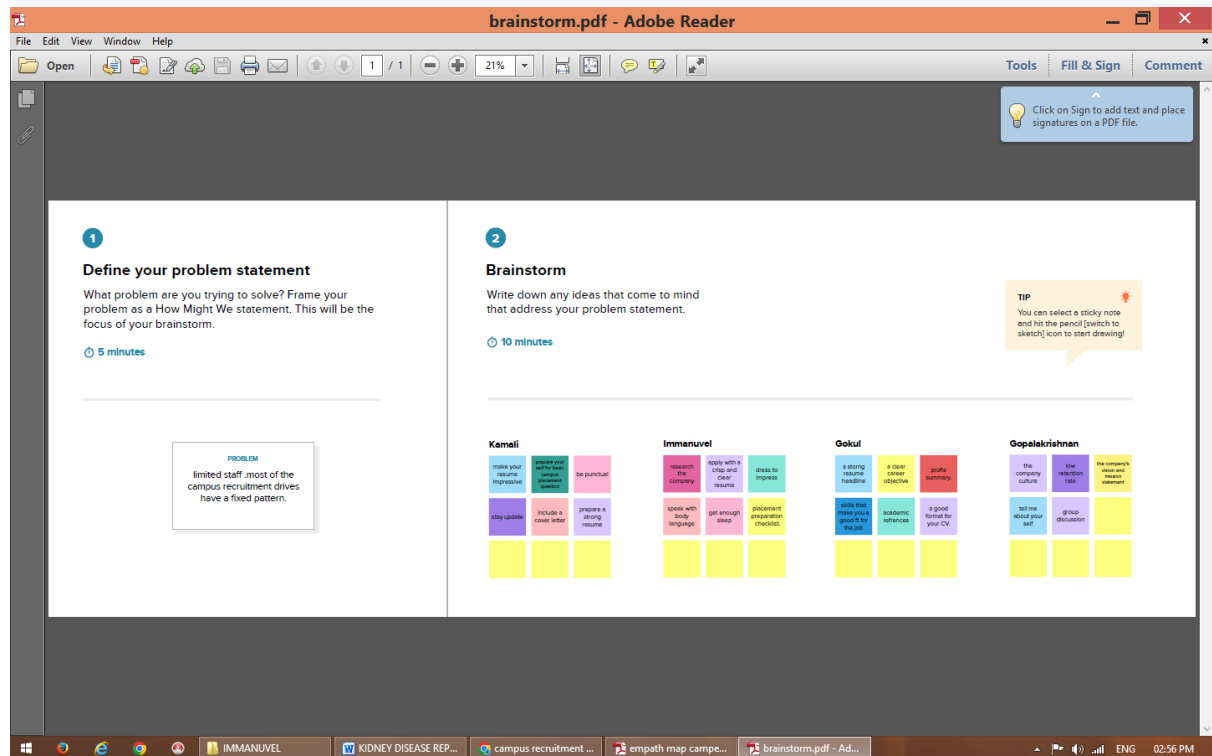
brainstorm.pdf - Adobe Reader

File Edit View Window Help

Open 1 / 1 21% Tools Fill & Sign Comment

Click on Sign to add text and place signatures on a PDF file.

1

Define your problem statement

What problem are you trying to solve? Frame your problem as a How Might We statement. This will be the focus of your brainstorm.

5 minutes

PROBLEM
limited staff .most of the campus recruitment drives have a fixed pattern.

2

Brainstorm

Write down any ideas that come to mind that address your problem statement.

10 minutes

TIP
You can select a sticky note and hit the pencil [switch to sketch] icon to start drawing!

Kamali
make your resume impressive
prepare your self for basic campus placement question
be punctual
stay update
include a cover letter
prepare a strong resume

Immanuvel
research the company
apply with a crisp and clear resume
dress to impress
speak with body language
get enough sleep
placement preparation checklist.

Gokul
a strong resume headline
a clear career objective
profile summary.
skills that make you a good fit for the job
academic refrences
a good format for your CV.

Gopalakrishnan
the company culture
low retention rate
the company's vision and mission statement
tell me about your self
group discussion

IMMANUVEL | KIDNEY DISEASE REP... | campus recruitment ... | empath map campe... | brainstorm.pdf - Ad... | ENG | 02:56 PM